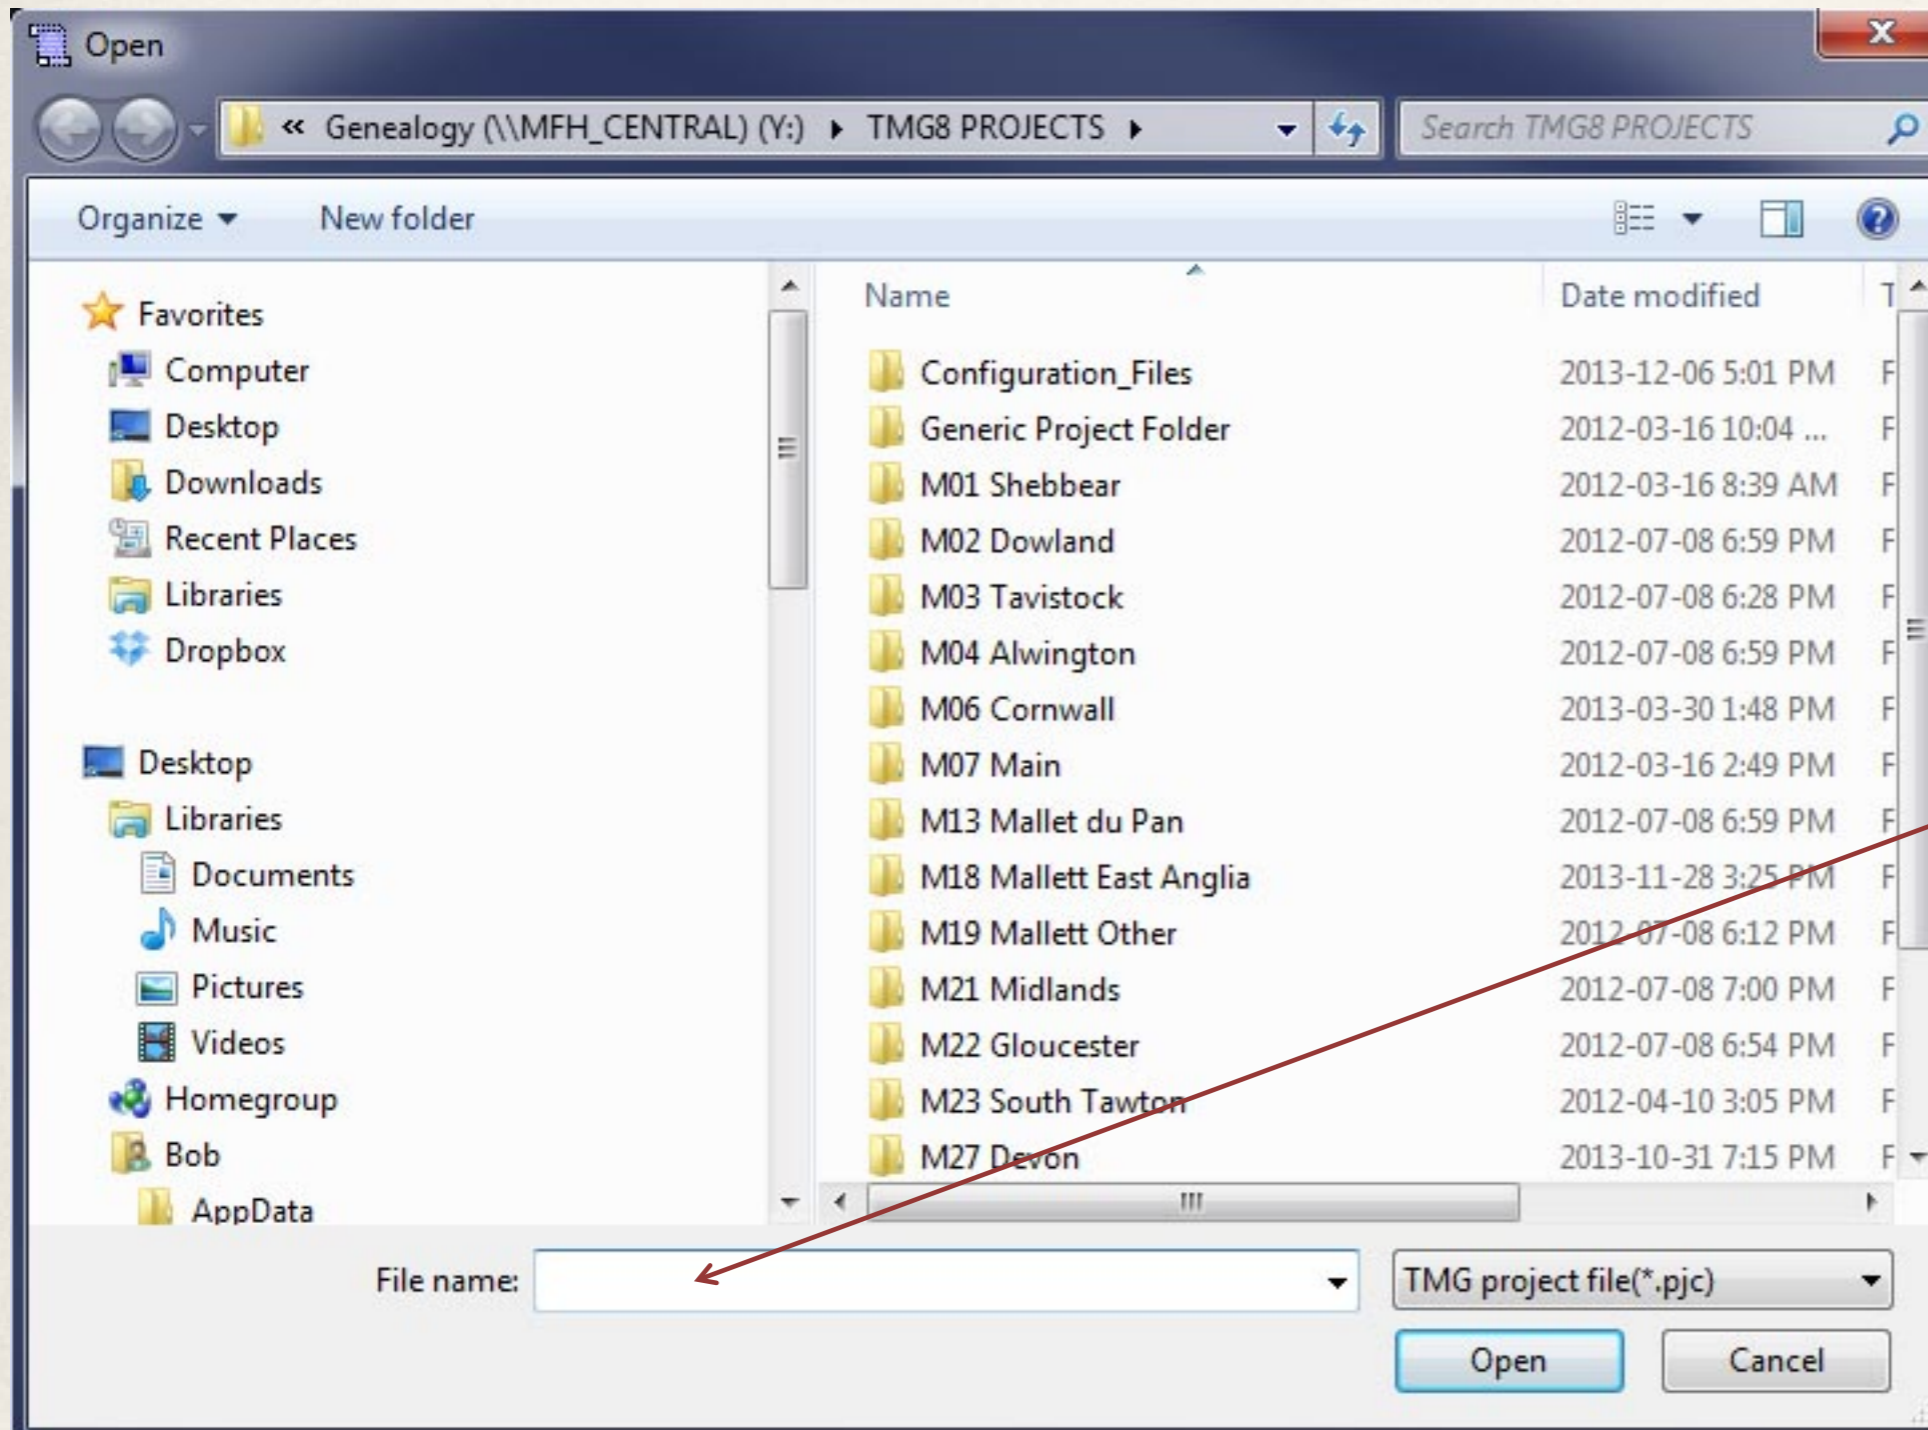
Open

« Genealogy (\\MFH_CENTRAL) (Y:) ▸ TMG8 PROJECTS ▸

Search TMG8 PROJECTS

Organize ▾ New folder

Favorites
Computer
Desktop
Downloads
Recent Places
Libraries
Dropbox

Desktop
Libraries
Documents
Music
Pictures
Videos
Homegroup
Bob
AppData

| Name | Date modified | T |
|---|---|---|
| Configuration_Files | 2013-12-06 5:01 PM | F |
| Generic Project Folder | 2012-03-16 10:04 ... | F |
| M01 Shebbear | 2012-03-16 8:39 AM | F |
| M02 Dowland | 2012-07-08 6:59 PM | F |
| M03 Tavistock | 2012-07-08 6:28 PM | F |
| M04 Alwington | 2012-07-08 6:59 PM | F |
| M06 Cornwall | 2013-03-30 1:48 PM | F |
| M07 Main | 2012-03-16 2:49 PM | F |
| M13 Mallet du Pan | 2012-07-08 6:59 PM | F |
| M18 Mallett East Anglia | 2013-11-28 3:25 PM | F |
| M19 Mallett Other | 2012-07-08 6:12 PM | F |
| M21 Midlands | 2012-07-08 7:00 PM | F |
| M22 Gloucester | 2012-07-08 6:54 PM | F |
| M23 South Tawton | 2012-04-10 3:05 PM | F |
| M27 Devon | 2013-10-31 7:15 PM | F |

File name:

TMG project file(*.pjc)

Open

Cancel